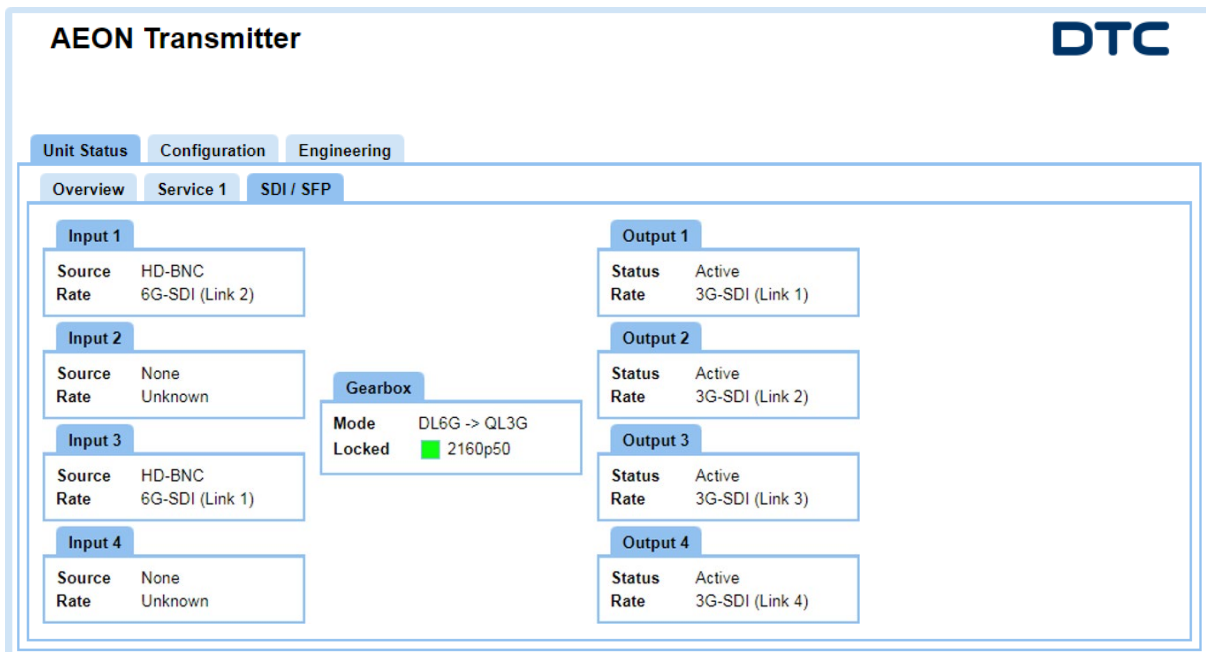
AEON Transmitter

DTC

Unit Status Configuration Engineering

Overview Service 1 SDI / SFP

Input 1
Source HD-BNC
Rate 6G-SDI (Link 2)

Input 2
Source None
Rate Unknown

Input 3
Source HD-BNC
Rate 6G-SDI (Link 1)

Input 4
Source None
Rate Unknown

Gearbox
Mode DL6G -> QL3G
Locked 2160p50

Output 1
Status Active
Rate 3G-SDI (Link 1)

Output 2
Status Active
Rate 3G-SDI (Link 2)

Output 3
Status Active
Rate 3G-SDI (Link 3)

Output 4
Status Active
Rate 3G-SDI (Link 4)